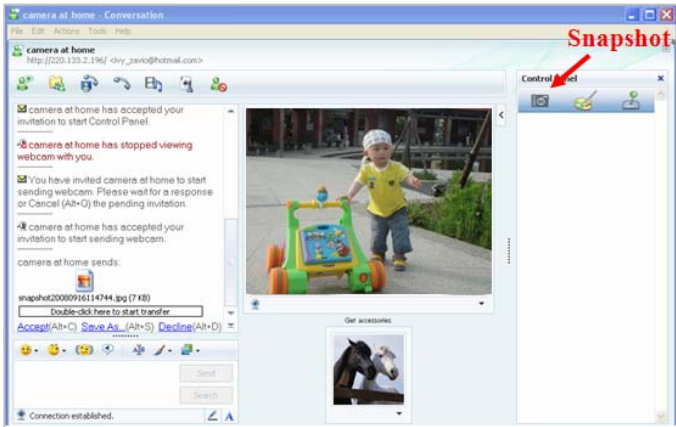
camera at home - Conversation

File Edit Actions Tools Help

camera at home
http://220.133.2.196/ <ivy_zavio@hotmail.com>

Snapshot

Control Panel

camera at home has accepted your invitation to start Control Panel.

camera at home has stopped viewing webcam with you.

You have invited camera at home to start sending webcam. Please wait for a response or Cancel (Alt+Q) the pending invitation.

camera at home has accepted your invitation to start sending webcam.

camera at home sends:

snapshot20080916114744.jpg (7 KB)

Double-click here to start transfer

Accept(Alt+C) Save As...(Alt+S) Decline(Alt+D)

Get accessories

Send

Search

Connection established.